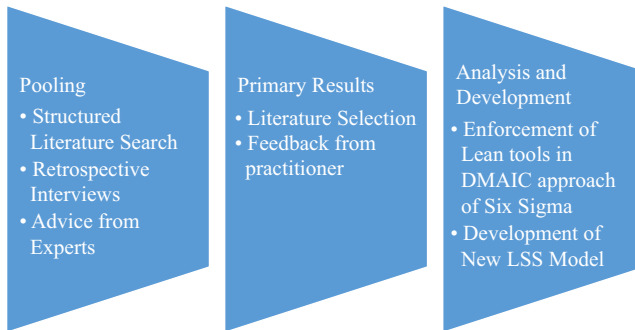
Pooling
• Structured Literature Search
• Retrospective Interviews
• Advice from Experts

Primary Results
• Literature Selection
• Feedback from practitioner

Analysis and Development
• Enforcement of Lean tools in DMAIC approach of Six Sigma
• Development of New LSS Model